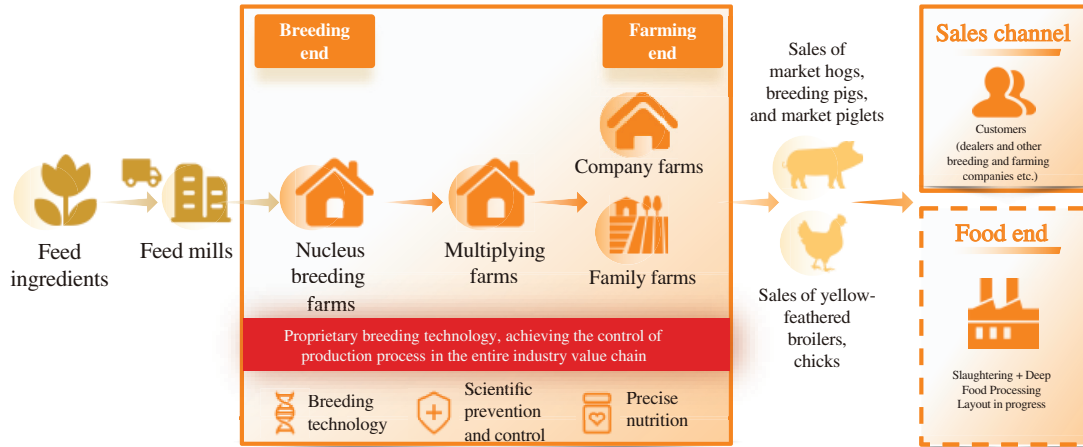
Feed ingredients

Feed mills

Breeding end

Farming end

Nucleus breeding farms

Multiplying farms

Company farms

Family farms

Proprietary breeding technology, achieving the control of production process in the entire industry value chain

Breeding technology

Scientific prevention and control

Precise nutrition

Sales of market hogs, breeding pigs, and market piglets

Sales of yellow-feathered broilers, chicks

Sales channel

Customers (dealers and other breeding and farming companies etc.)

Food end

Slaughtering + Deep Food Processing Layout in progress